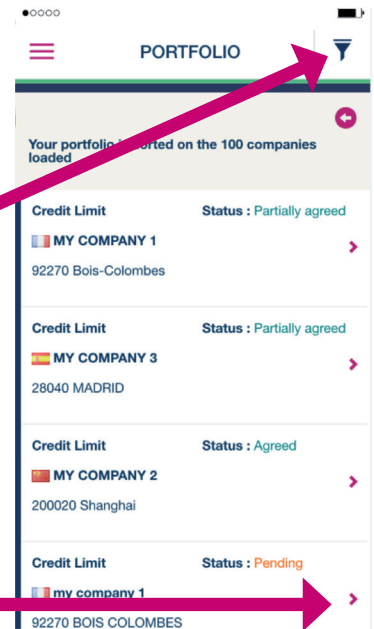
PORTFOLIO

Your portfolio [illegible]orted on the 100 companies loaded

Credit Limit Status : Partially agreed
MY COMPANY 1
92270 Bois-Colombes

Credit Limit Status : Partially agreed
MY COMPANY 3
28040 MADRID

Credit Limit Status : Agreed
MY COMPANY 2
200020 Shanghai

Credit Limit Status : Pending
my company 1
92270 BOIS COLOMBES